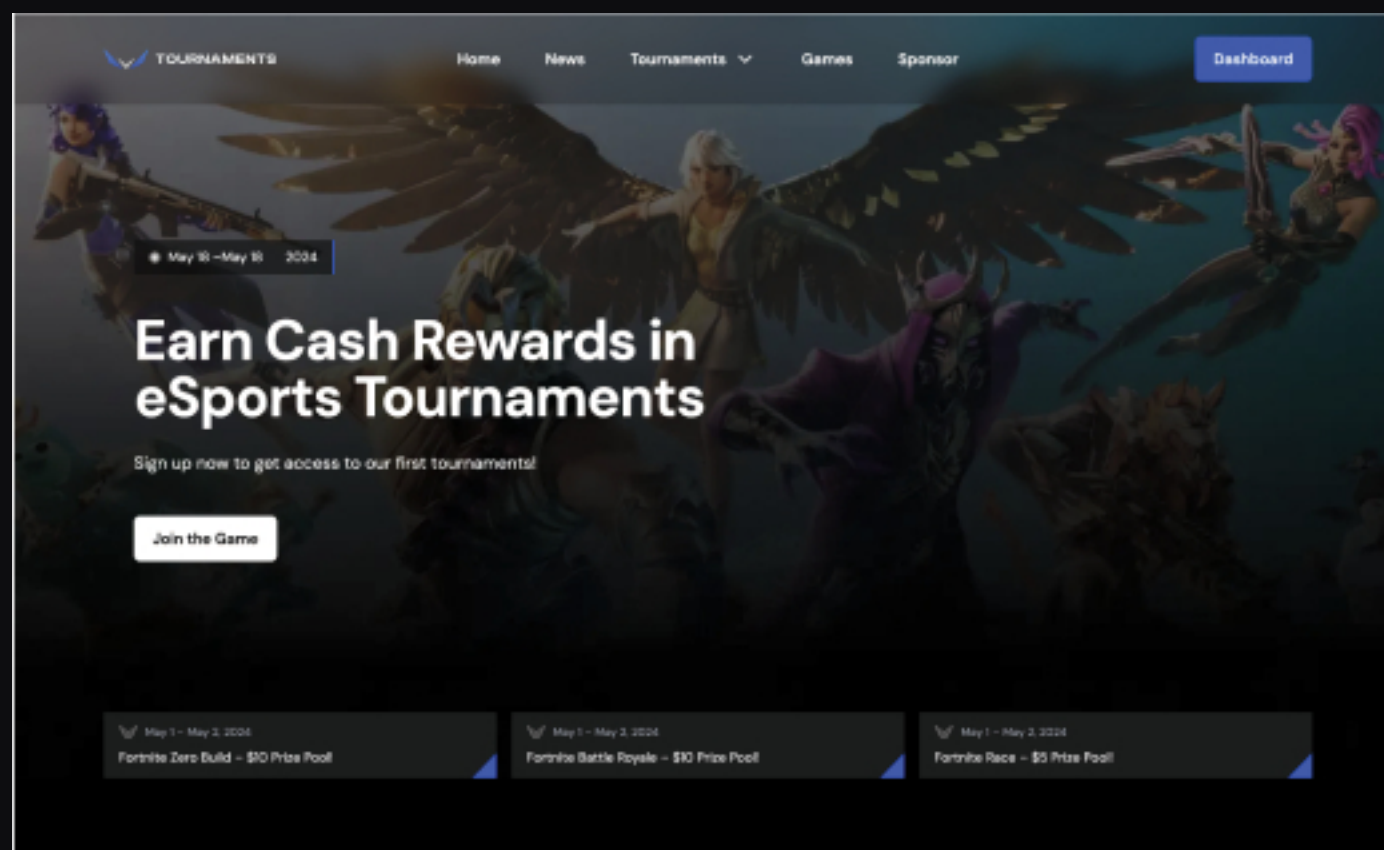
TOURNAMENTS

Home News Tournaments Games Sponsor

Dashboard

May 18 – May 18 2024

Earn Cash Rewards in eSports Tournaments

Sign up now to get access to our first tournaments!

Join the Game

May 1 – May 3, 2024
Fortnite Zero Build – $10 Prize Pool

May 1 – May 3, 2024
Fortnite Battle Royale – $10 Prize Pool

May 1 – May 3, 2024
Fortnite Race – $5 Prize Pool